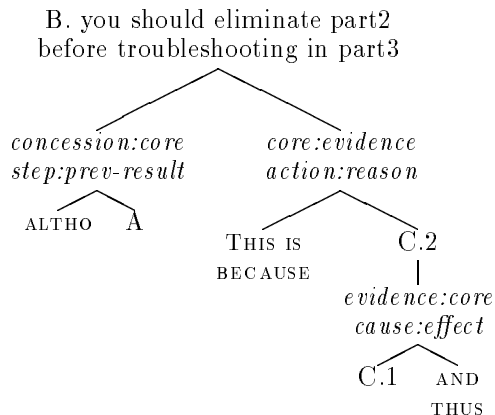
B. you should eliminate part2 before troubleshooting in part3

*concession:core*
*step:prev-result*

ALTHO A

*core:evidence*
*action:reason*

THIS IS BECAUSE C.2

*evidence:core*
*cause:effect*

C.1 AND THUS